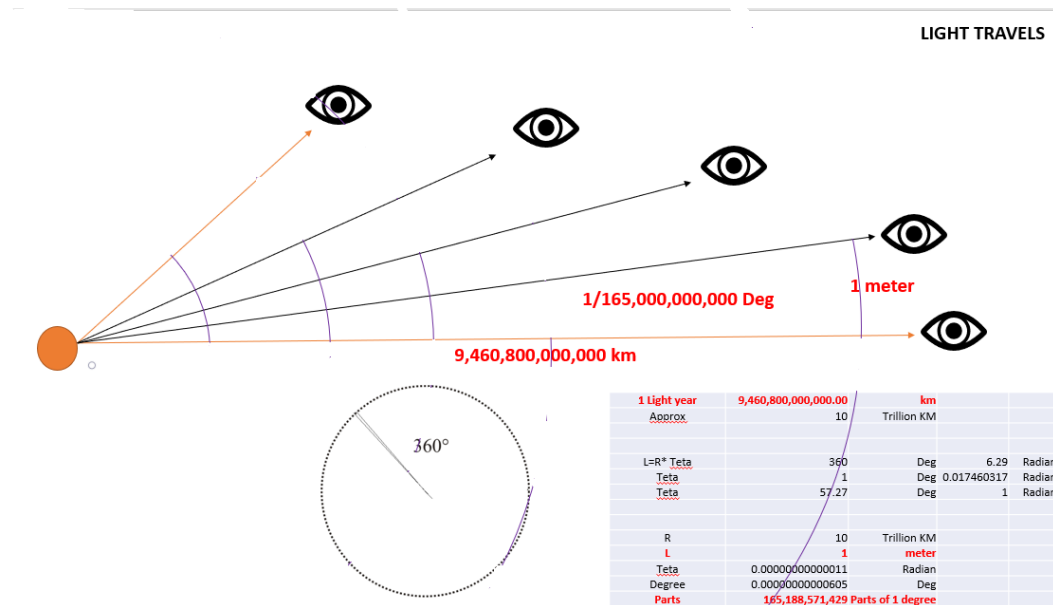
LIGHT TRAVELS

1/165,000,000,000 Deg

1 meter

9,460,800,000,000 km

360°

| 1 Light year | 9,460,800,000,000.00 | km | | |
|---|---|---|---|---|
| Approx | 10 | Trillion KM | | |
| | | | | |
| L=R* Teta | 360 | Deg | 6.29 | Radian |
| Teta | 1 | Deg | 0.017460317 | Radian |
| Teta | 57.27 | Deg | 1 | Radian |
| | | | | |
| R | 10 | Trillion KM | | |
| L | 1 | meter | | |
| Teta | 0.00000000000011 | Radian | | |
| Degree | 0.00000000000605 | Deg | | |
| Parts | 165,188,571,429 | Parts of 1 degree | | |